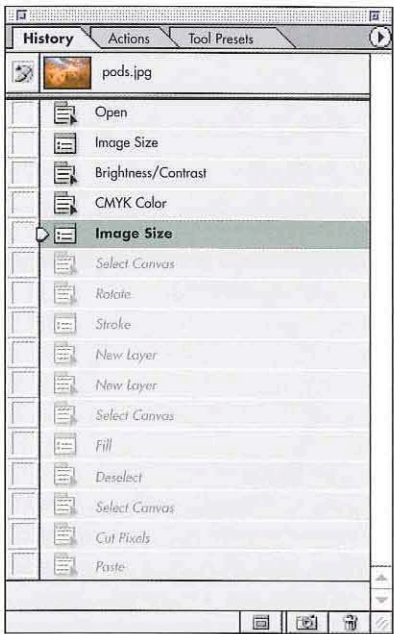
History | Actions | Tool Presets

pods.jpg

Open
Image Size
Brightness/Contrast
CMYK Color
Image Size
Select Canvas
Rotate
Stroke
New Layer
New Layer
Select Canvas
Fill
Deselect
Select Canvas
Cut Pixels
Paste